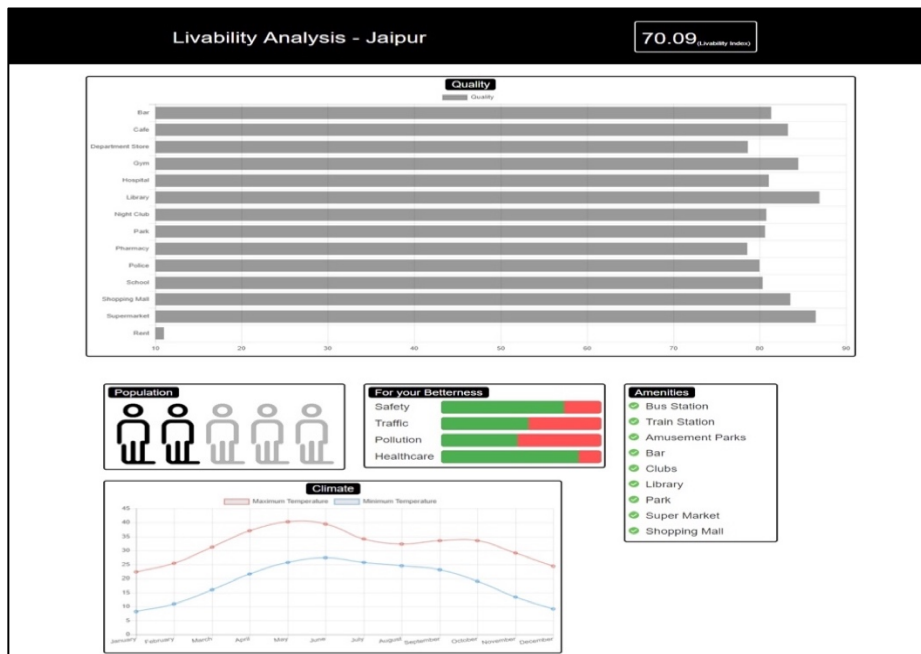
Livability Analysis - Jaipur

70.09(Livability Index)

Quality

Quality

Bar
Cafe
Department Store
Gym
Hospital
Library
Night Club
Park
Pharmacy
Police
School
Shopping Mall
Supermarket
Raid

10 20 30 40 50 60 70 80 90

Population

For your Betterness

Safety
Traffic
Pollution
Healthcare

Amenities

Bus Station
Train Station
Amusement Parks
Bar
Clubs
Library
Park
Super Market
Shopping Mall

Climate

Maximum Temperature
Minimum Temperature

45
40
35
30
25
20
15
10
5
0

January February March April May June July August September October November December